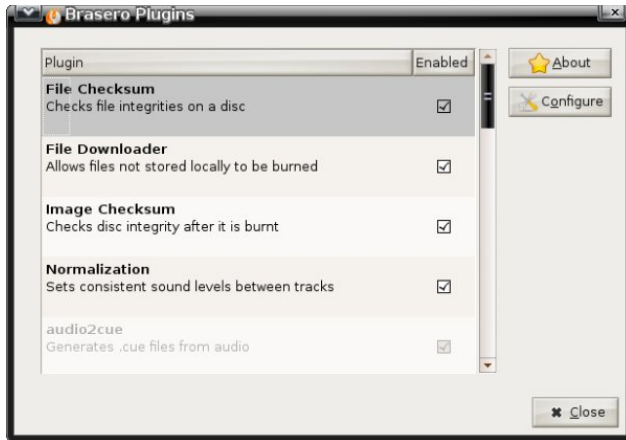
Brasero Plugins

| Plugin | Enabled |
|---|---|
| **File Checksum** Checks file integrities on a disc | ☑ |
| **File Downloader** Allows files not stored locally to be burned | ☑ |
| **Image Checksum** Checks disc integrity after it is burnt | ☑ |
| **Normalization** Sets consistent sound levels between tracks | ☑ |
| **audio2cue** Generates .cue files from audio | ☑ |

About

Configure

Close